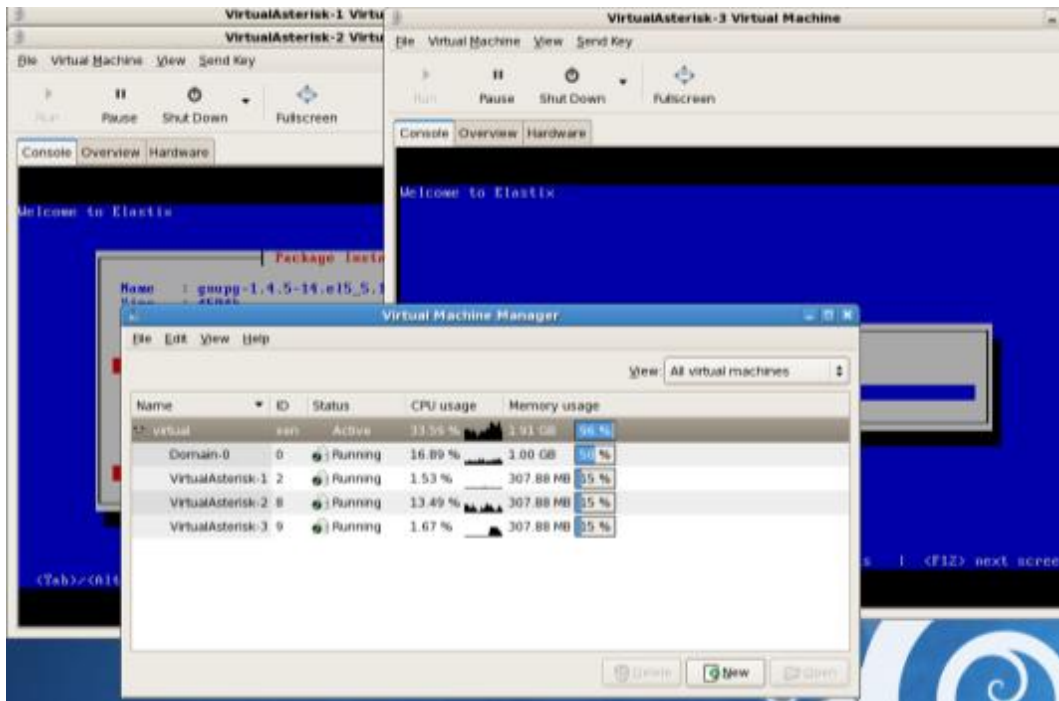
VirtualAsterisk-1 Virtu

VirtualAsterisk-2 Virtu

File Virtual Machine View Send Key

Run Pause Shut Down Fullscreen

Console Overview Hardware

Welcome to Elastix

Package Insta

Name : gnupg-1.4.5-14.el5_5.1

(Tab)/(Alt

VirtualAsterisk-3 Virtual Machine

File Virtual Machine View Send Key

Run Pause Shut Down Fullscreen

Console Overview Hardware

Welcome to Elastix

s | <F12> next scree

Virtual Machine Manager

File Edit View Help

View: All virtual machines

| Name | ID | Status | CPU usage | | Memory usage | |
|---|---|---|---|---|---|---|
| virtual | xen | Active | 33.55 % | | 1.91 GB | 96 % |
| Domain-0 | 0 | Running | 16.89 % | | 1.00 GB | 50 % |
| VirtualAsterisk-1 | 2 | Running | 1.53 % | | 307.88 MB | 15 % |
| VirtualAsterisk-2 | 8 | Running | 13.49 % | | 307.88 MB | 15 % |
| VirtualAsterisk-3 | 9 | Running | 1.67 % | | 307.88 MB | 15 % |

Delete New Open